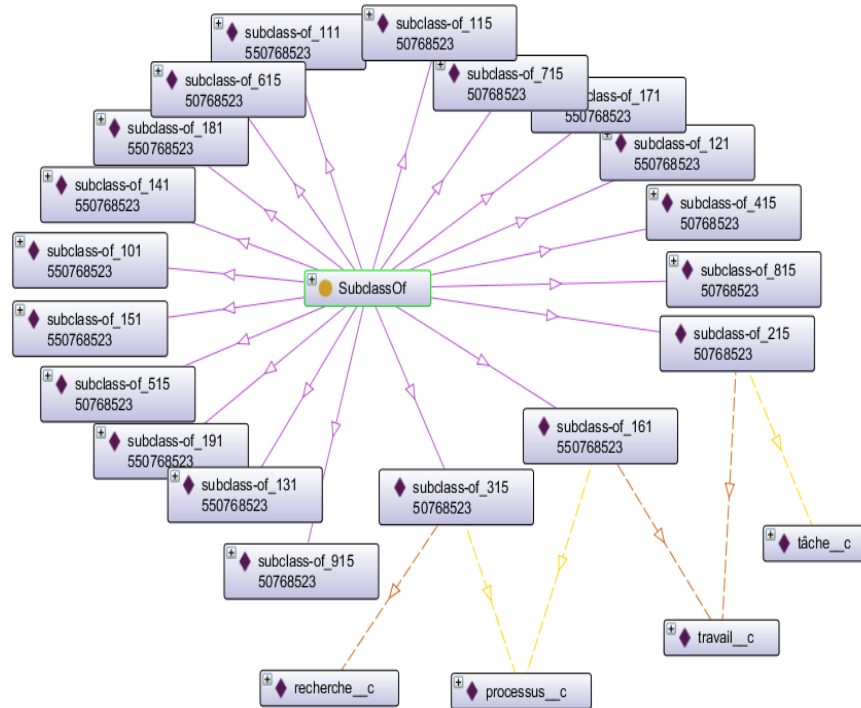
subclass-of_111
550768523

subclass-of_115
50768523

subclass-of_615
50768523

subclass-of_715
50768523

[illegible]class-of_171
550768523

subclass-of_181
550768523

subclass-of_121
550768523

subclass-of_141
550768523

subclass-of_415
50768523

subclass-of_101
550768523

SubclassOf

subclass-of_815
50768523

subclass-of_151
550768523

subclass-of_215
50768523

subclass-of_515
50768523

subclass-of_161
550768523

subclass-of_191
550768523

subclass-of_131
550768523

subclass-of_315
50768523

tâche__c

subclass-of_915
50768523

travail__c

recherche__c

processus__c